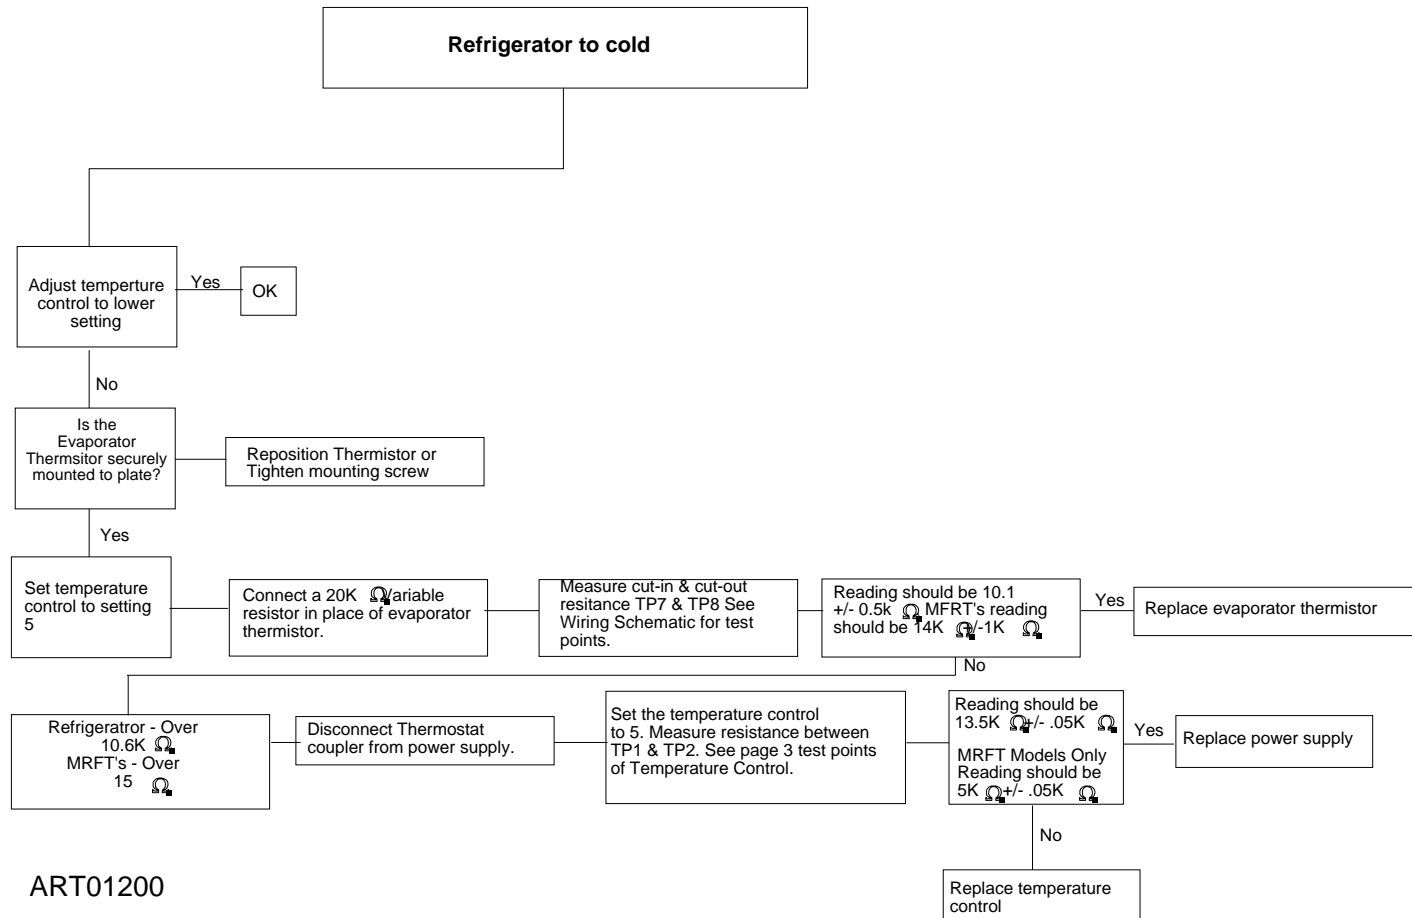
Refrigerator to cold

Adjust temperture control to lower setting

Yes

OK

No

Is the Evaporator Thermsitor securely mounted to plate?

Reposition Thermistor or Tighten mounting screw

Yes

Set temperature control to setting 5

Connect a 20K $\Omega$ Variable resistor in place of evaporator thermistor.

Measure cut-in & cut-out resitance TP7 & TP8 See Wiring Schematic for test points.

Reading should be 10.1 +/- 0.5k $\Omega$ MFRT's reading should be 14K $\Omega$+/-1K $\Omega$

Yes

Replace evaporator thermistor

No

Refrigeratror - Over 10.6K $\Omega$ MRFT's - Over 15 $\Omega$

Disconnect Thermostat coupler from power supply.

Set the temperature control to 5. Measure resistance between TP1 & TP2. See page 3 test points of Temperature Control.

Reading should be 13.5K $\Omega$+/- .05K $\Omega$

MRFT Models Only Reading should be 5K $\Omega$+/- .05K $\Omega$

Yes

Replace power supply

No

Replace temperature control

ART01200